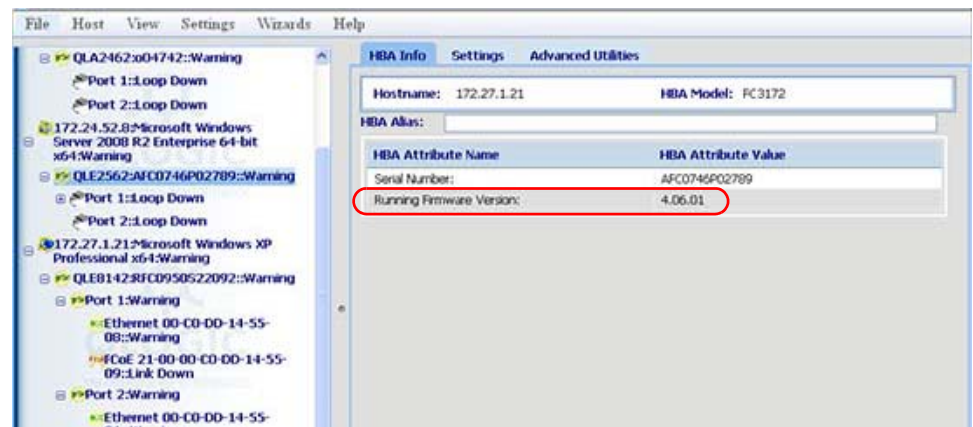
File Host View Settings Wizards Help

QLA2462:o04742::Warning
Port 1:Loop Down
Port 2:Loop Down
172.24.52.8:Microsoft Windows Server 2008 R2 Enterprise 64-bit x64:Warning
QLE2562:AFC0746P02789::Warning
Port 1:Loop Down
Port 2:Loop Down
172.27.1.21:Microsoft Windows XP Professional x64:Warning
QLE8142:RFC0950S22092::Warning
Port 1:Warning
Ethernet 00-C0-DD-14-55-08::Warning
FCoE 21-00-00-C0-DD-14-55-09::Link Down
Port 2:Warning
Ethernet 00-C0-DD-14-55-

HBA Info Settings Advanced Utilities

Hostname: 172.27.1.21 HBA Model: FC3172

HBA Alias:

| HBA Attribute Name | HBA Attribute Value |
|---|---|
| Serial Number: | AFC0746P02789 |
| Running Firmware Version: | 4.06.01 |